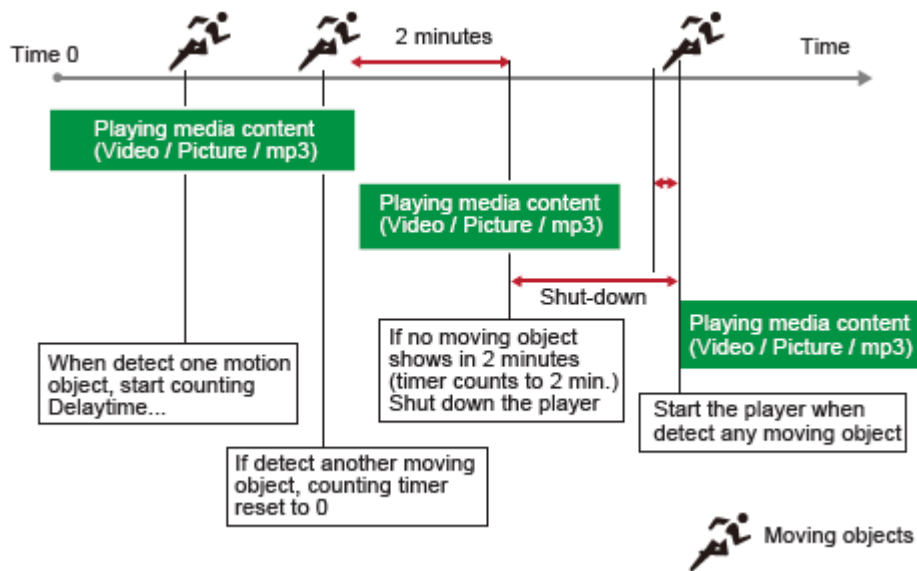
Time 0

2 minutes

Time

Playing media content (Video / Picture / mp3)

Playing media content (Video / Picture / mp3)

Shut-down

Playing media content (Video / Picture / mp3)

When detect one motion object, start counting Delaytime...

If no moving object shows in 2 minutes (timer counts to 2 min.) Shut down the player

Start the player when detect any moving object

If detect another moving object, counting timer reset to 0

Moving objects